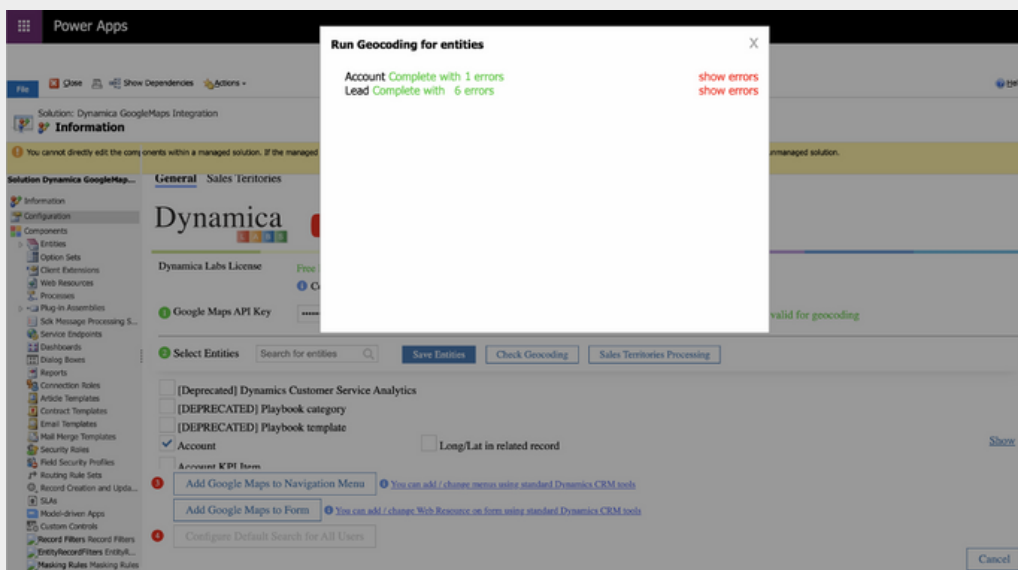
Power Apps

File Close Show Dependencies Actions

Solution: Dynamica GoogleMaps Integration
Information

You cannot directly edit the components within a managed solution. If the managed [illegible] unmanaged solution.

Solution Dynamica GoogleMap...
Information
Configuration
Components
Entities
Option Sets
Client Extensions
Web Resources
Processes
Plug-in Assemblies
Sdk Message Processing S...
Service Endpoints
Dashboards
Dialog Boxes
Reports
Connection Roles
Article Templates
Contract Templates
Email Templates
Mail Merge Templates
Security Roles
Field Security Profiles
Routing Rule Sets
Record Creation and Upda...
SLAs
Model-driven Apps
Custom Controls
Record Filters Record Filters
EntityRecordFilters EntityR...
Masking Rules Masking Rules

General Sales Territories

Dynamica LABS

Dynamica Labs License Free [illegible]

Google Maps API Key valid for geocoding

Select Entities Search for entities Save Entities Check Geocoding Sales Territories Processing

[Deprecated] Dynamics Customer Service Analytics
[DEPRECATED] Playbook category
[DEPRECATED] Playbook template
Account Long/Lat in related record Show
Account KPI Item

Add Google Maps to Navigation Menu You can add / change menus using standard Dynamics CRM tools
Add Google Maps to Form You can add / change Web Resource on form using standard Dynamics CRM tools
Configure Default Search for All Users

Cancel

Run Geocoding for entities
X
Account Complete with 1 errors show errors
Lead Complete with 6 errors show errors